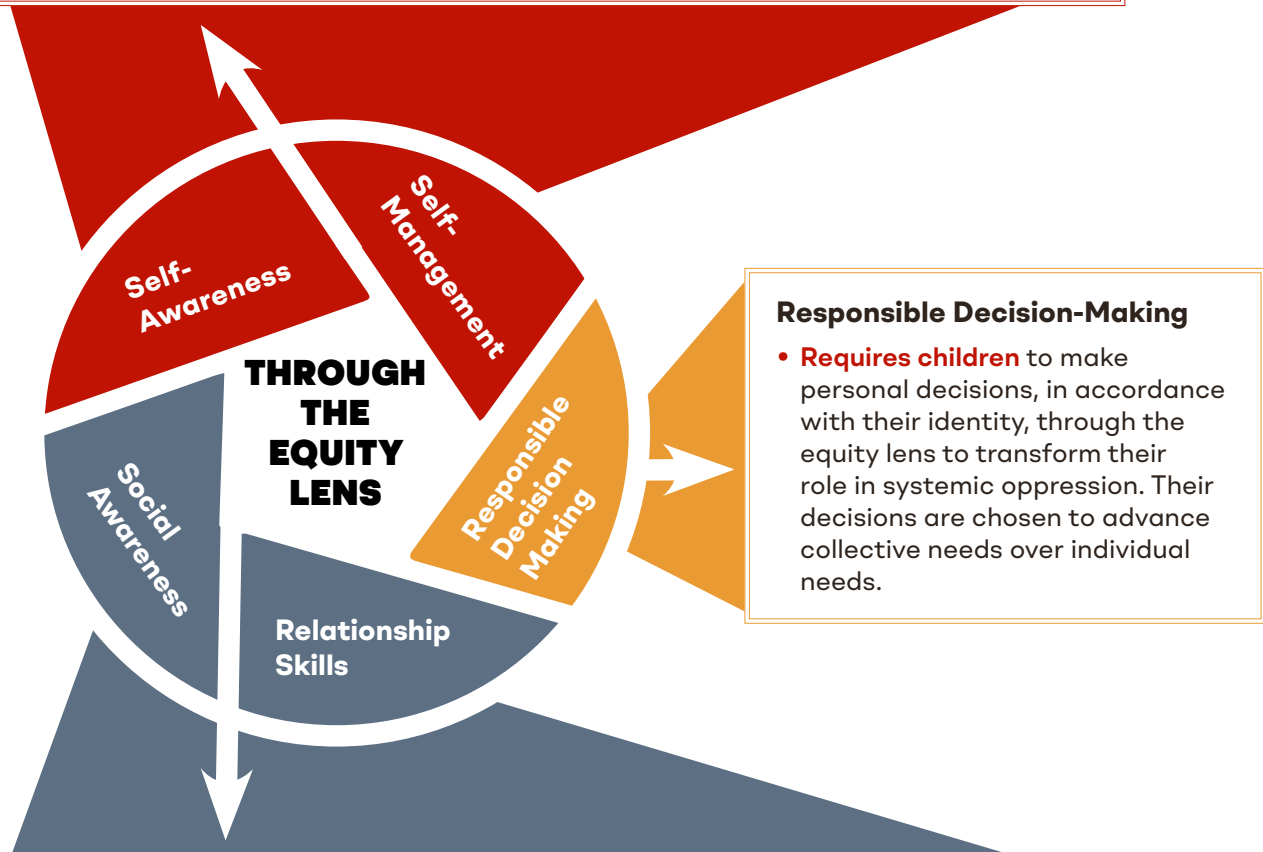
Self-Management

Self-Awareness

THROUGH THE EQUITY LENS

Responsible Decision Making

Social Awareness

Relationship Skills

Responsible Decision-Making

• Requires children to make personal decisions, in accordance with their identity, through the equity lens to transform their role in systemic oppression. Their decisions are chosen to advance collective needs over individual needs.